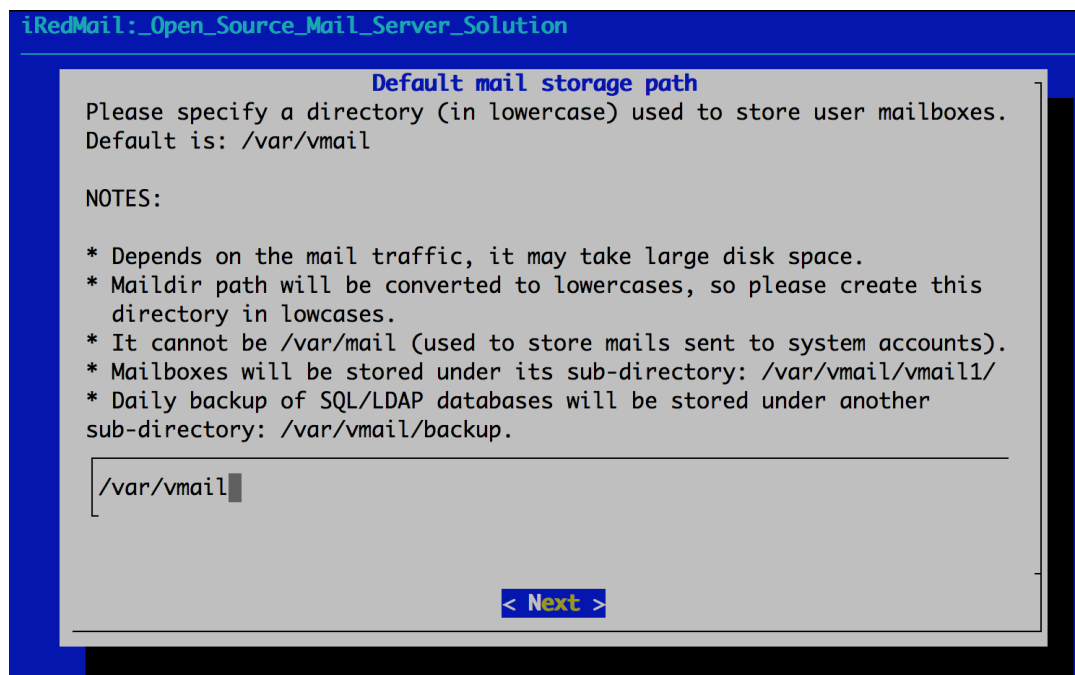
iRedMail:_Open_Source_Mail_Server_Solution

Default mail storage path

Please specify a directory (in lowercase) used to store user mailboxes. Default is: /var/vmail

NOTES:

* Depends on the mail traffic, it may take large disk space.
* Maildir path will be converted to lowercases, so please create this directory in lowcases.
* It cannot be /var/mail (used to store mails sent to system accounts).
* Mailboxes will be stored under its sub-directory: /var/vmail/vmail1/
* Daily backup of SQL/LDAP databases will be stored under another sub-directory: /var/vmail/backup.

/var/vmail

< Next >